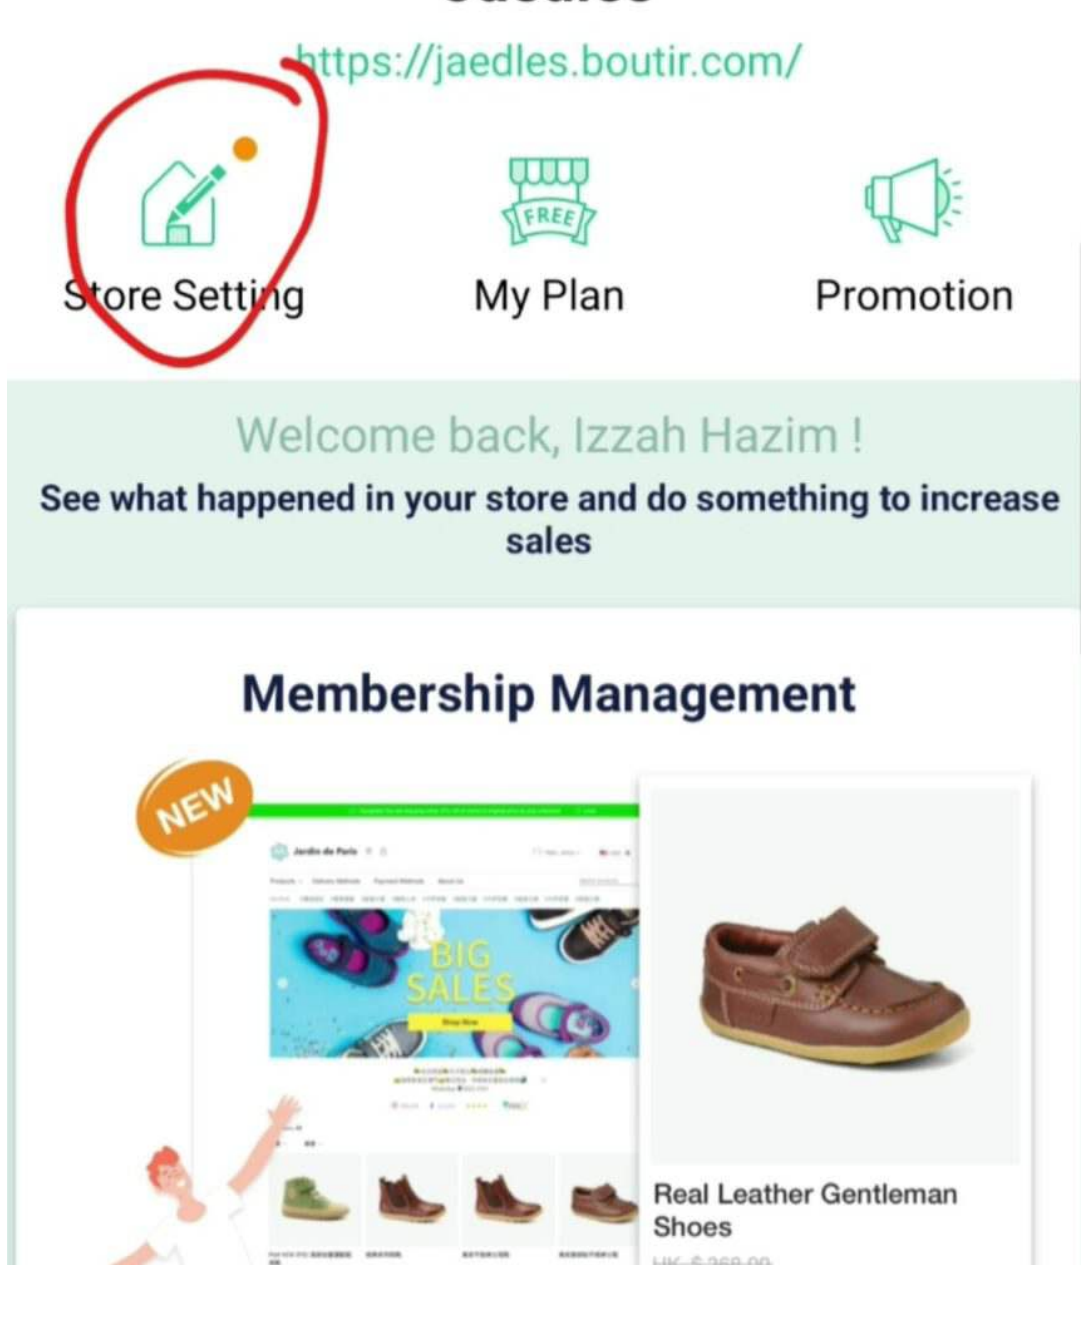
https://jaedles.boutir.com/

Store Setting

FREE

My Plan

Promotion

Welcome back, Izzah Hazim !

See what happened in your store and do something to increase sales

Membership Management

NEW

Jardin de Paris

BIG SALES

Real Leather Gentleman Shoes

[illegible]